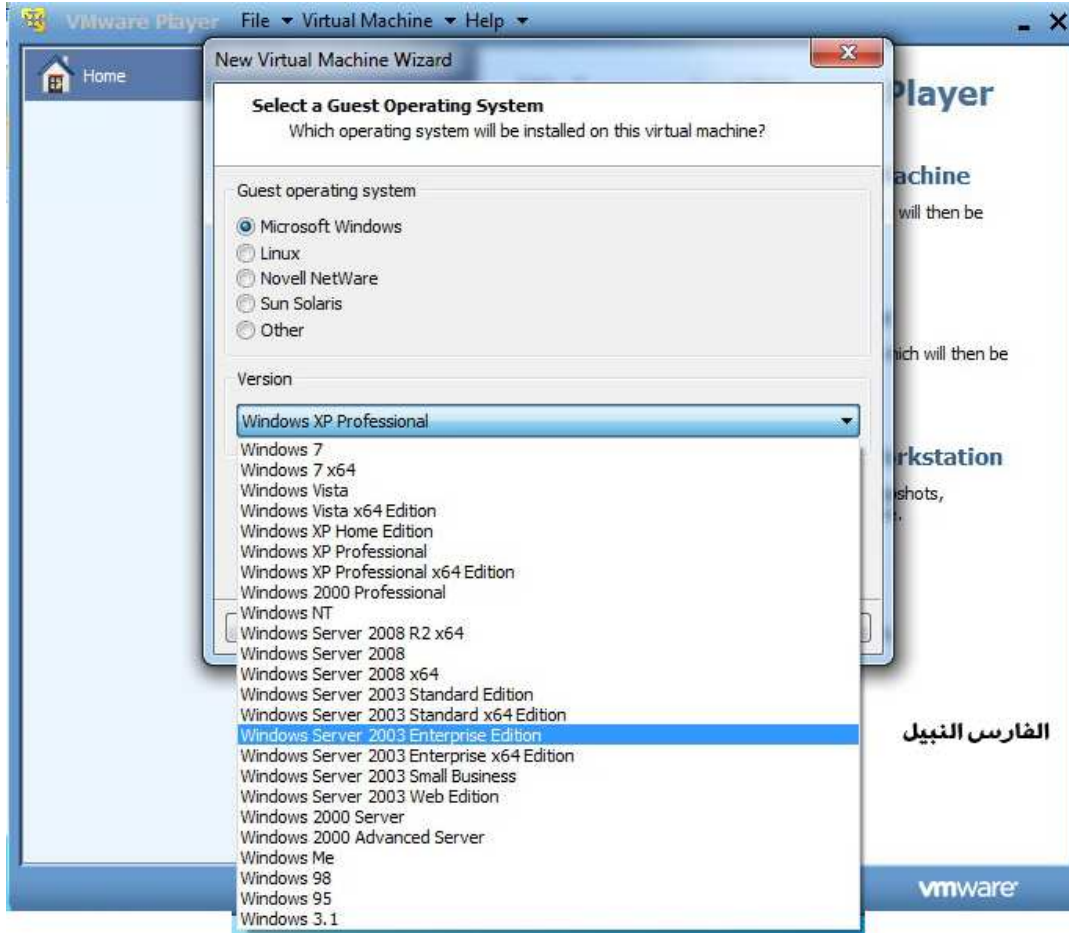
VMware Player File ▾ Virtual Machine ▾ Help ▾

Home

New Virtual Machine Wizard

Select a Guest Operating System
Which operating system will be installed on this virtual machine?

Guest operating system

Microsoft Windows
Linux
Novell NetWare
Sun Solaris
Other

Version

Windows XP Professional

Windows 7
Windows 7 x64
Windows Vista
Windows Vista x64 Edition
Windows XP Home Edition
Windows XP Professional
Windows XP Professional x64 Edition
Windows 2000 Professional
Windows NT
Windows Server 2008 R2 x64
Windows Server 2008
Windows Server 2008 x64
Windows Server 2003 Standard Edition
Windows Server 2003 Standard x64 Edition
Windows Server 2003 Enterprise Edition
Windows Server 2003 Enterprise x64 Edition
Windows Server 2003 Small Business
Windows Server 2003 Web Edition
Windows 2000 Server
Windows 2000 Advanced Server
Windows Me
Windows 98
Windows 95
Windows 3.1

Player

achine
will then be

hich will then be

rkstation
shots,

الفارس النبيل

vmware